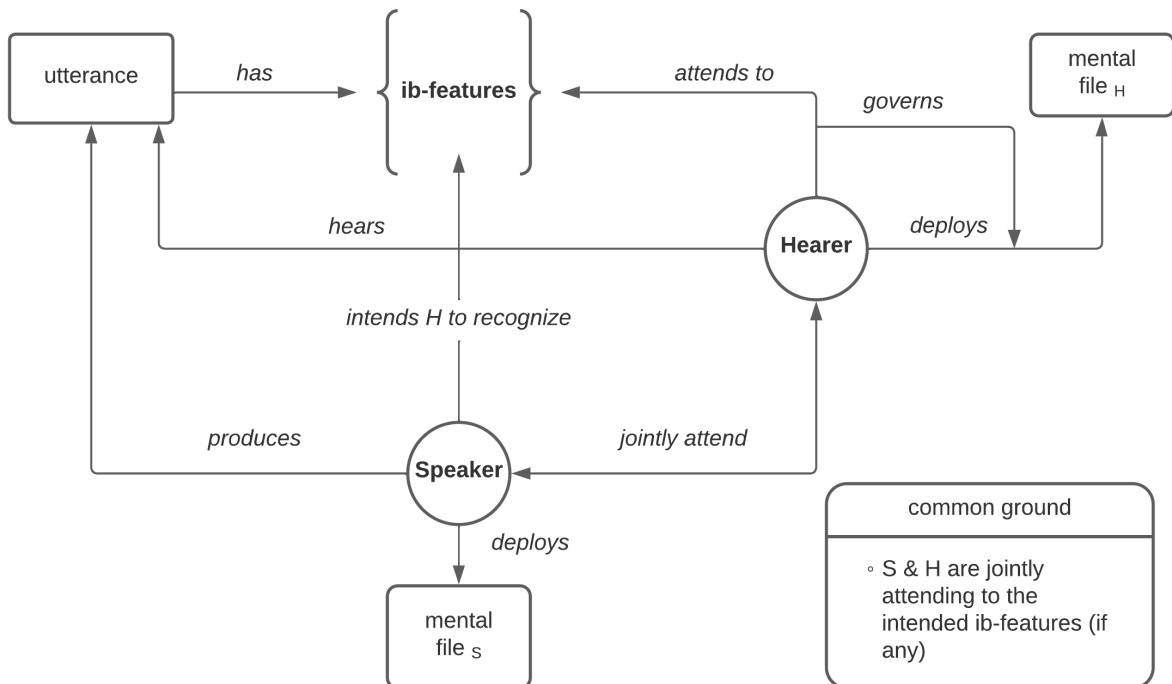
utterance

has

ib-features

attends to

governs

mental file $_H$

hears

Hearer

deploys

intends H to recognize

produces

Speaker

jointly attend

deploys

mental file $_S$

common ground

◦ S & H are jointly attending to the intended ib-features (if any)